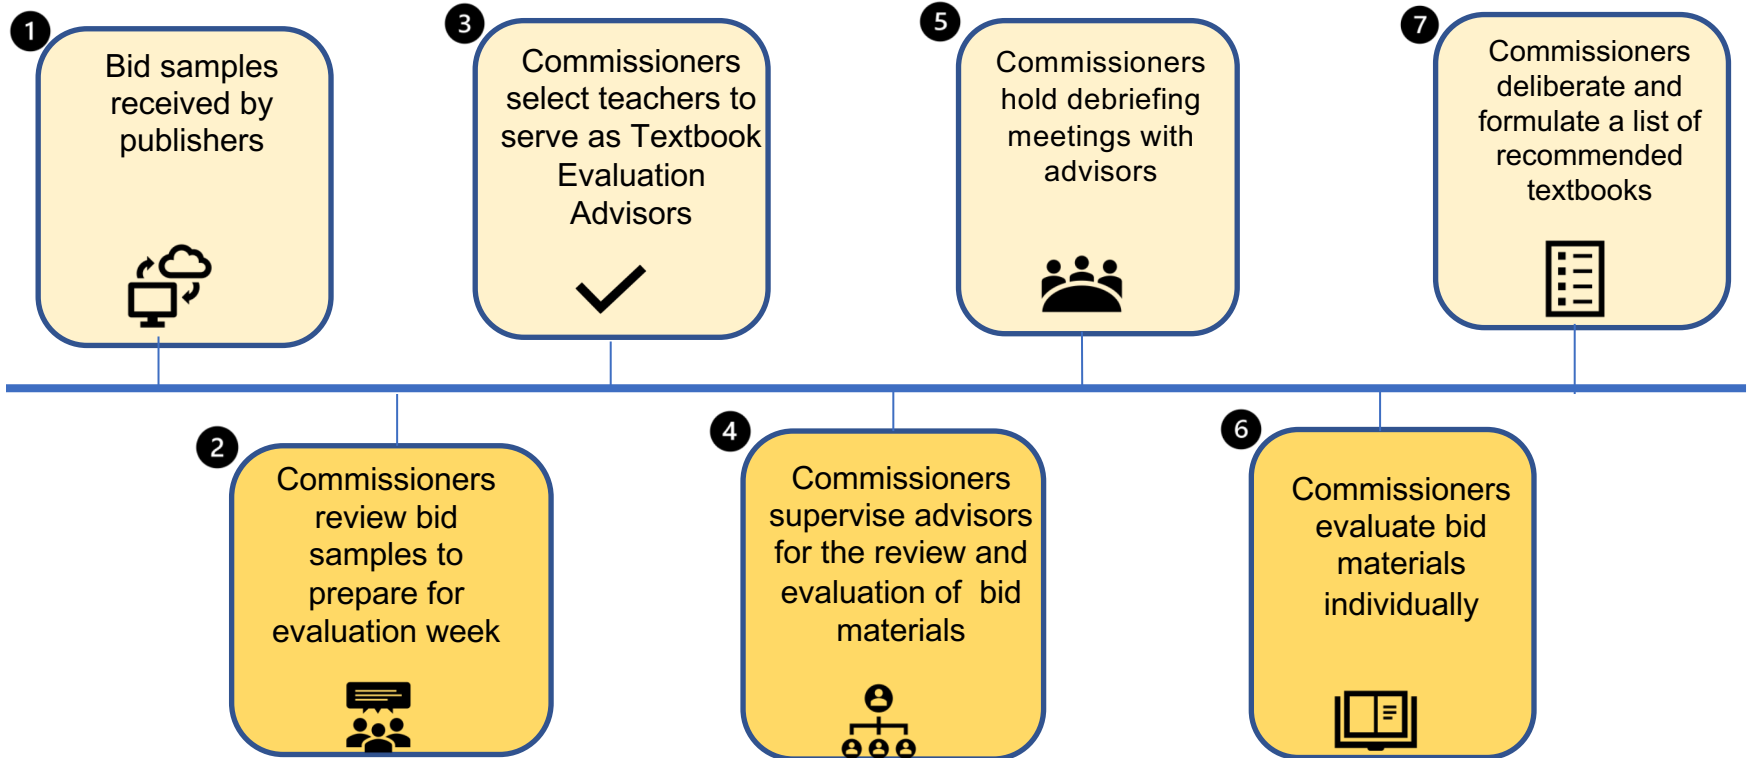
1
Bid samples received by publishers

2
Commissioners review bid samples to prepare for evaluation week

3
Commissioners select teachers to serve as Textbook Evaluation Advisors

4
Commissioners supervise advisors for the review and evaluation of bid materials

5
Commissioners hold debriefing meetings with advisors

6
Commissioners evaluate bid materials individually

7
Commissioners deliberate and formulate a list of recommended textbooks